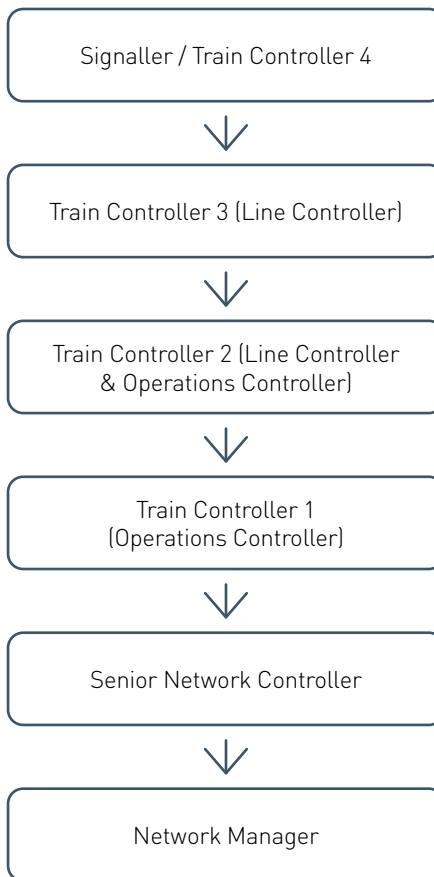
Signaller / Train Controller 4

Train Controller 3 (Line Controller)

Train Controller 2 (Line Controller & Operations Controller)

Train Controller 1 (Operations Controller)

Senior Network Controller

Network Manager